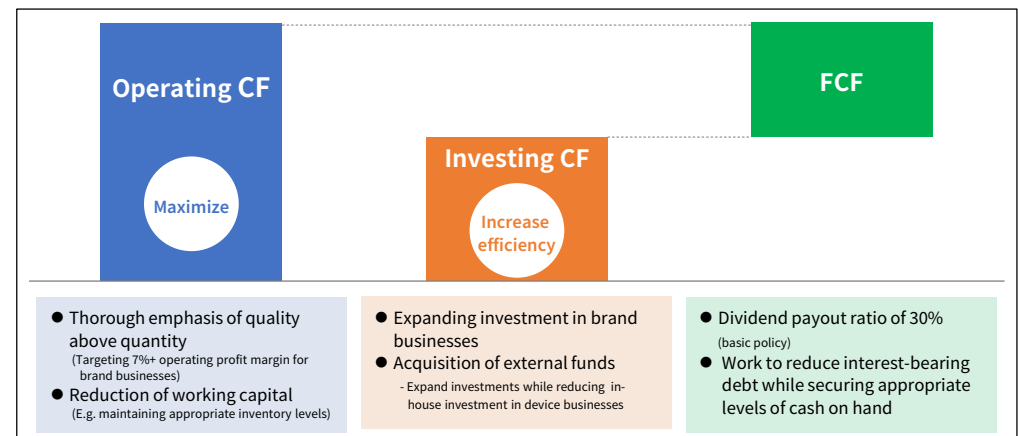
Operating CF

Maximize

Investing CF

Increase efficiency

FCF

● Thorough emphasis of quality above quantity
(Targeting 7%+ operating profit margin for brand businesses)
● Reduction of working capital
(E.g. maintaining appropriate inventory levels)

● Expanding investment in brand businesses
● Acquisition of external funds
- Expand investments while reducing in-house investment in device businesses

● Dividend payout ratio of 30%
(basic policy)
● Work to reduce interest-bearing debt while securing appropriate levels of cash on hand